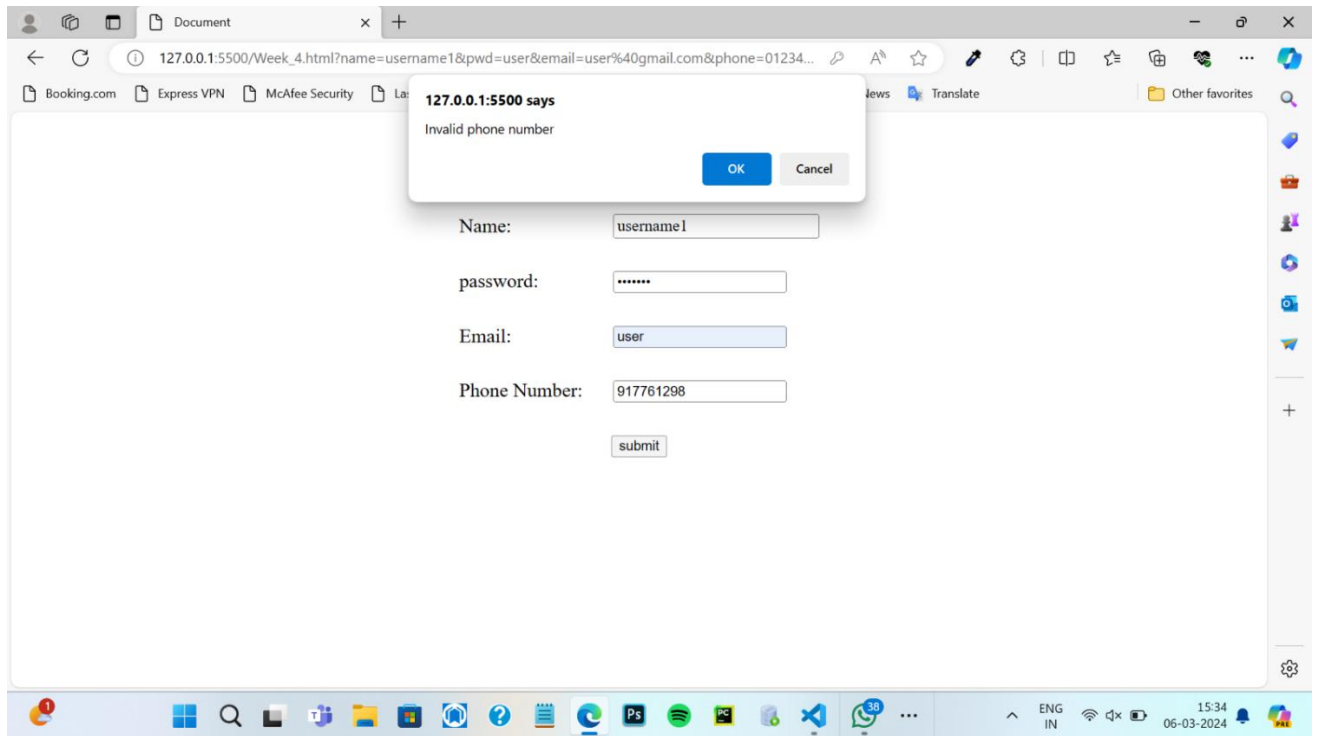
Document

127.0.0.1:5500/Week_4.html?name=username1&pwd=user&email=user%40gmail.com&phone=01234...

Booking.com Express VPN McAfee Security La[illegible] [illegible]ews Translate Other favorites

127.0.0.1:5500 says

Invalid phone number

OK Cancel

Name: username1

password: •••••••

Email: user

Phone Number: 917761298

submit

1

38

ENG IN

15:34
06-03-2024